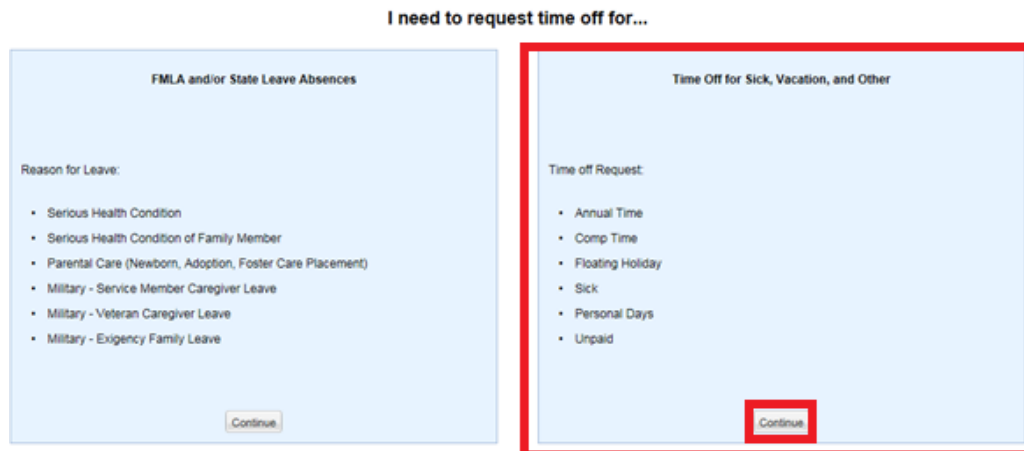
I need to request time off for...

FMLA and/or State Leave Absences

Reason for Leave:

- Serious Health Condition
- Serious Health Condition of Family Member
- Parental Care (Newborn, Adoption, Foster Care Placement)
- Military - Service Member Caregiver Leave
- Military - Veteran Caregiver Leave
- Military - Exigency Family Leave

Continue

Time Off for Sick, Vacation, and Other

Time off Request:

- Annual Time
- Comp Time
- Floating Holiday
- Sick
- Personal Days
- Unpaid

Continue